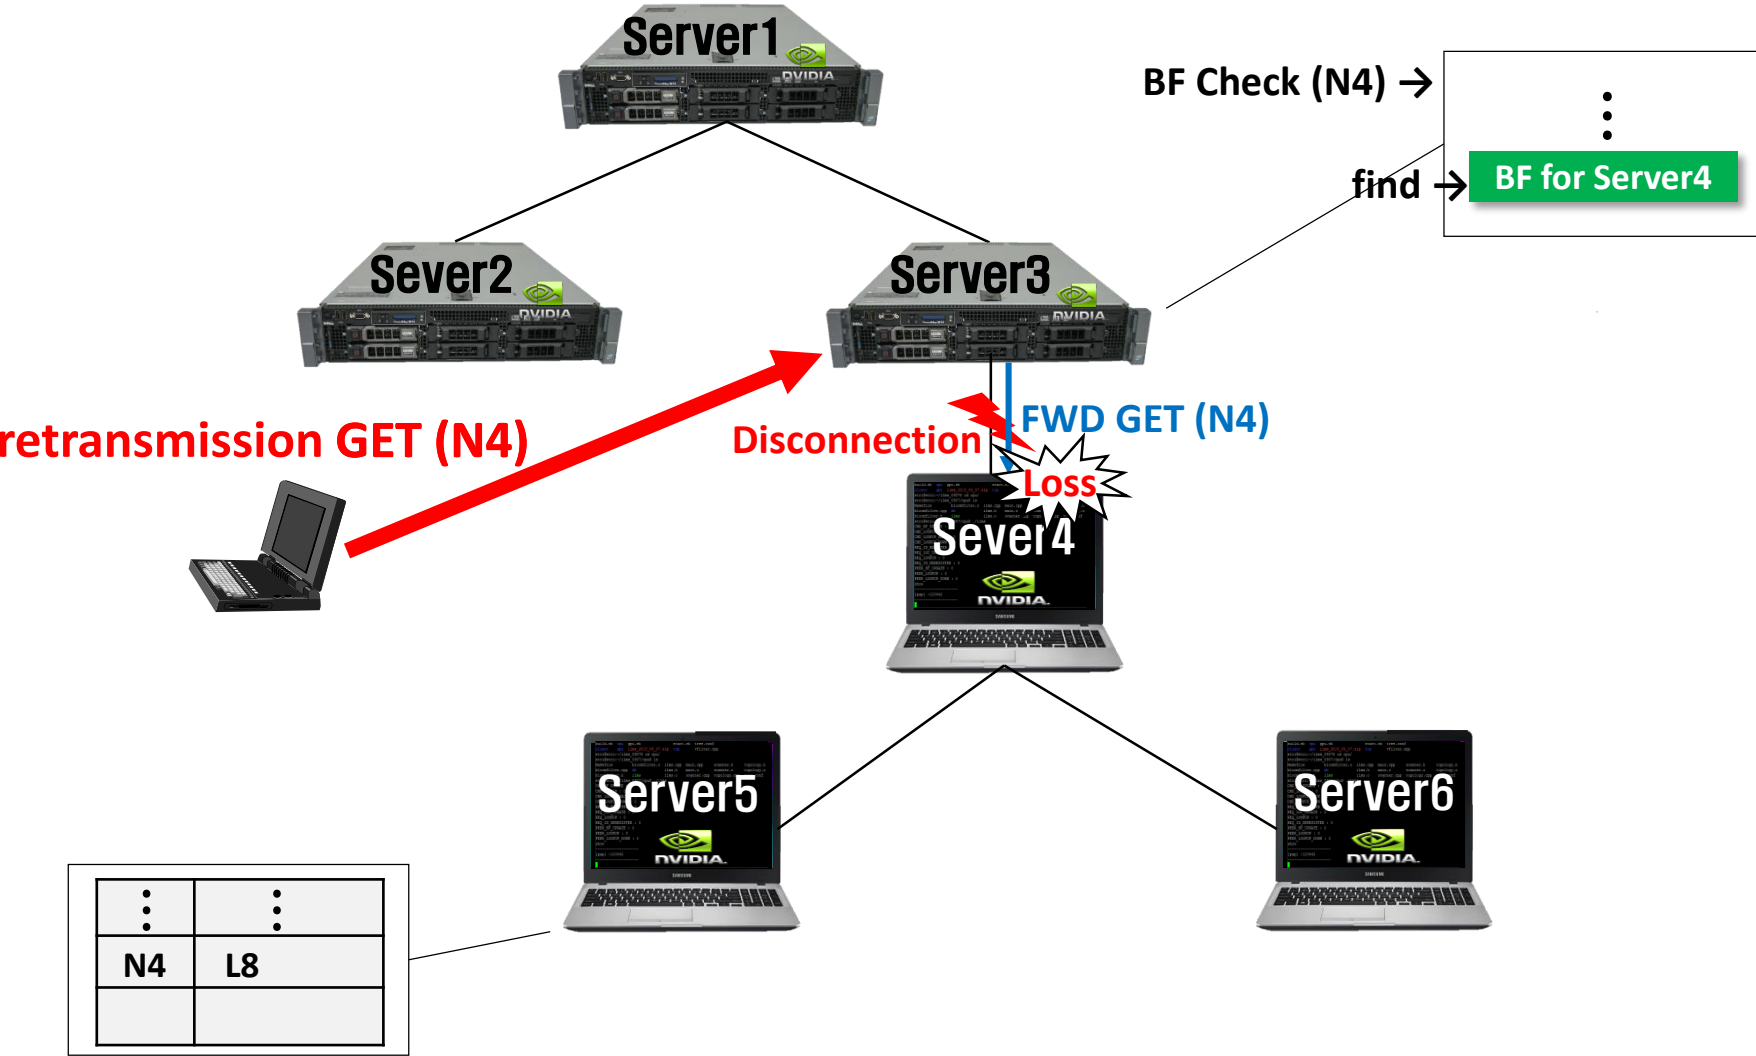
Server1

NVIDIA

BF Check (N4) →

⋮

find →

BF for Server4

Sever2

NVIDIA

Server3

NVIDIA

retransmission GET (N4)

Disconnection

FWD GET (N4)

Loss

Sever4

NVIDIA

Server5

NVIDIA

Server6

NVIDIA

| ⋮ | ⋮ |
|---|---|
| N4 | L8 |
| | |